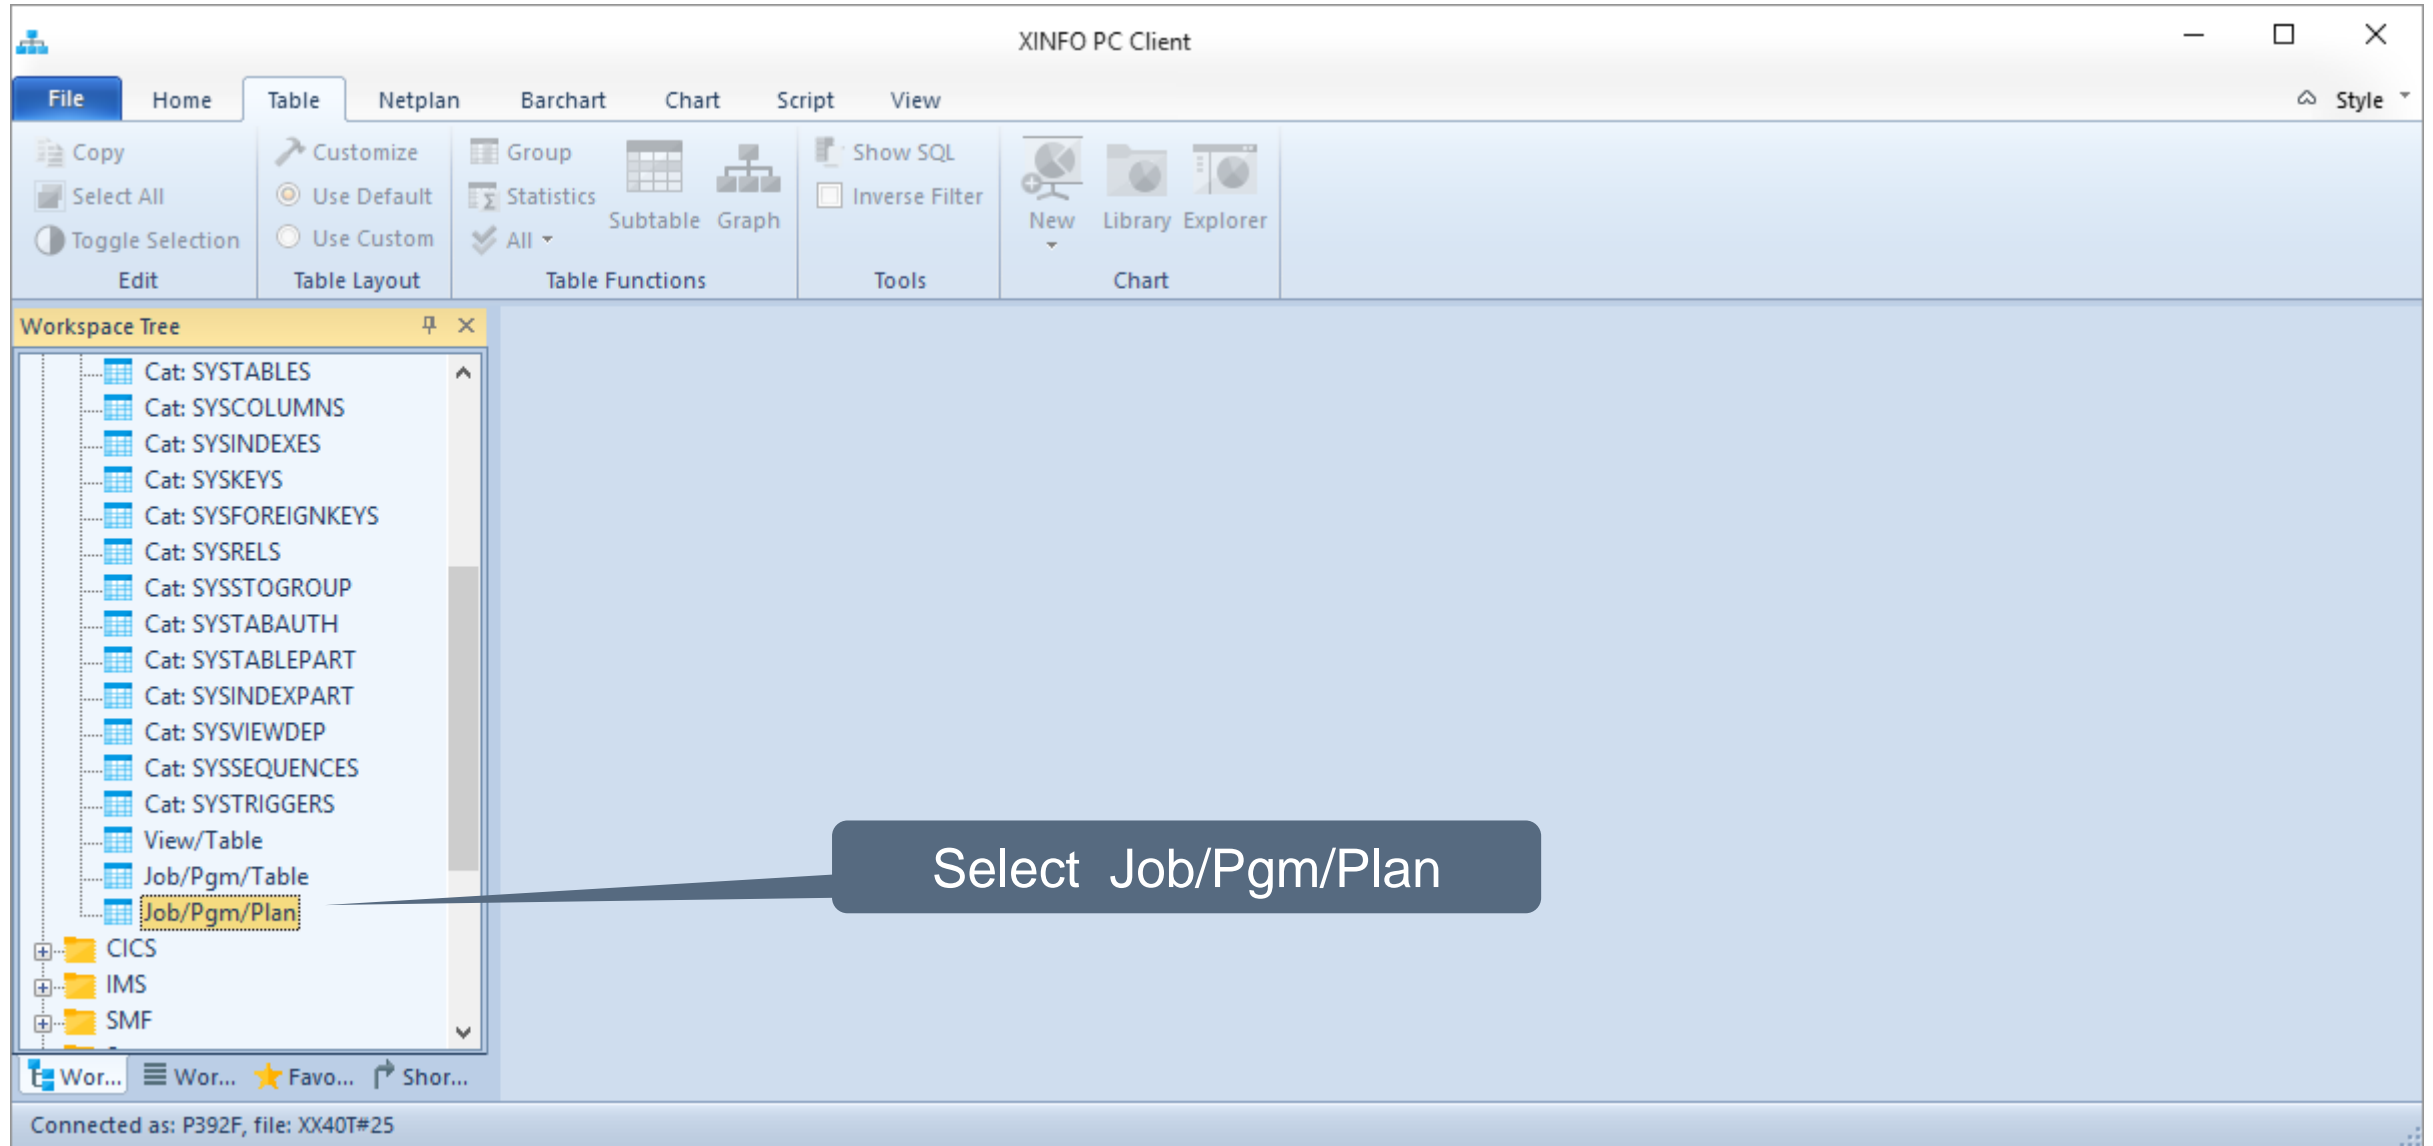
XINFO PC Client

File Home Table Netplan Barchart Chart Script View Style

Copy
Select All
Toggle Selection
Edit

Customize
Use Default
Use Custom
Table Layout

Group
Statistics
All
Subtable
Graph
Table Functions

Show SQL
Inverse Filter
Tools

New
Library
Explorer
Chart

Workspace Tree

Cat: SYSTABLES
Cat: SYSCOLUMNS
Cat: SYSINDEXES
Cat: SYSKEYS
Cat: SYSFOREIGNKEYS
Cat: SYSRELS
Cat: SYSSTOGROUP
Cat: SYSTABAUTH
Cat: SYSTABLEPART
Cat: SYSINDEXPART
Cat: SYSVIEWDEP
Cat: SYSSEQUENCES
Cat: SYSTRIGGERS
View/Table
Job/Pgm/Table
Job/Pgm/Plan
CICS
IMS
SMF

Wor... Wor... Favo... Shor...

Select Job/Pgm/Plan

Connected as: P392F, file: XX40T#25